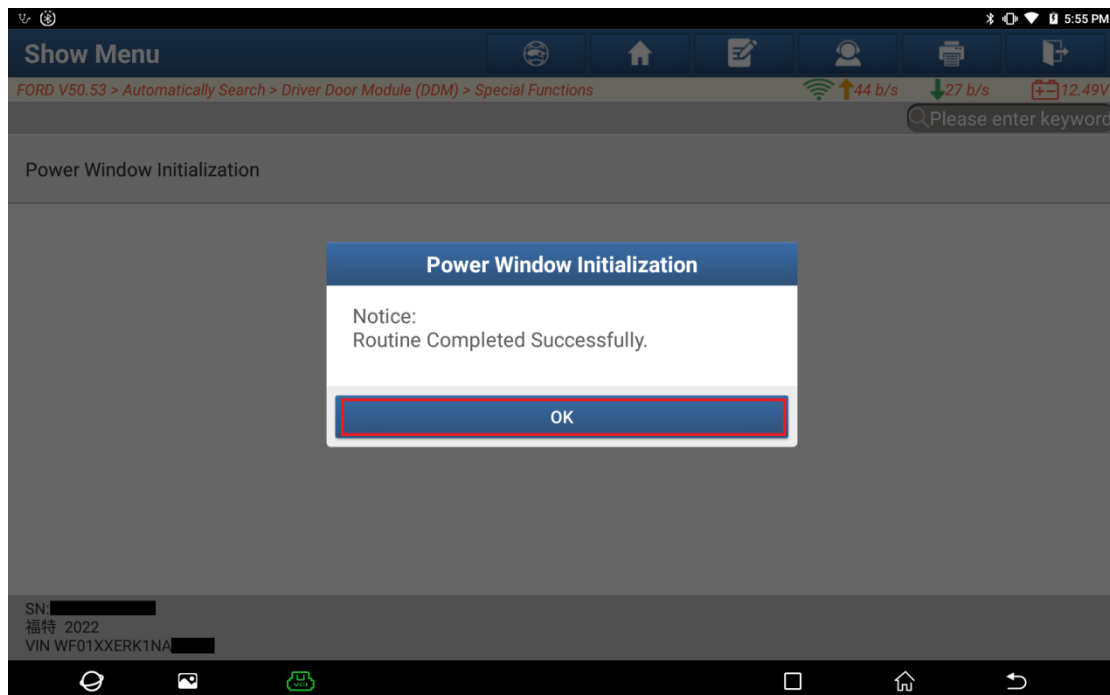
5:55 PM

Show Menu

FORD V50.53 > Automatically Search > Driver Door Module (DDM) > Special Functions

44 b/s 27 b/s 12.49V

Please enter keywor

Power Window Initialization

Power Window Initialization

Notice:
Routine Completed Successfully.

OK

SN:
福特 2022
VIN WF01XXERK1NA

VCI